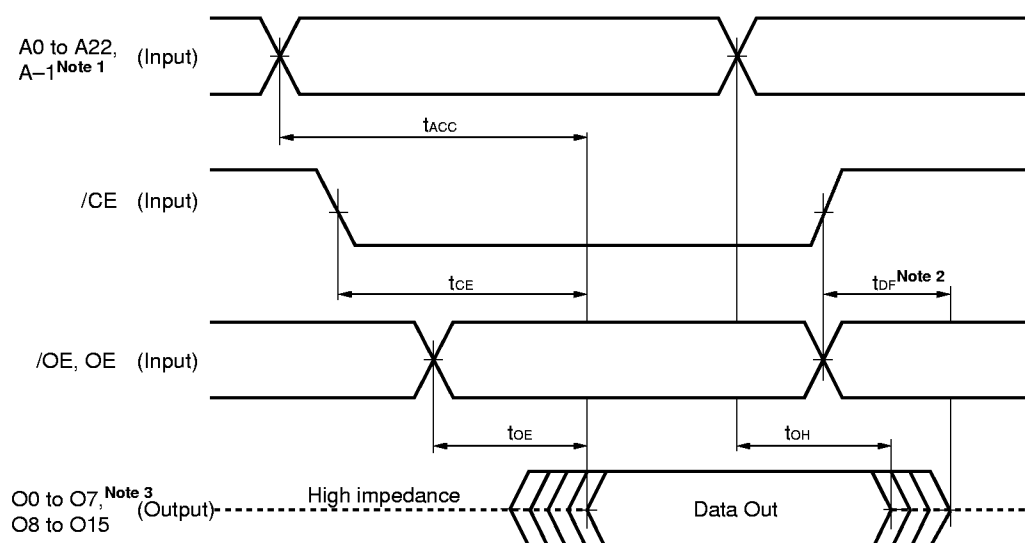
A0 to A22, A–1$^{\text{Note 1}}$ (Input)

$t_{ACC}$

/CE (Input)

$t_{CE}$

$t_{DF}$$^{\text{Note 2}}$

/OE, OE (Input)

$t_{OE}$

$t_{OH}$

O0 to O7, O8 to O15$^{\text{Note 3}}$ (Output)

High impedance

Data Out